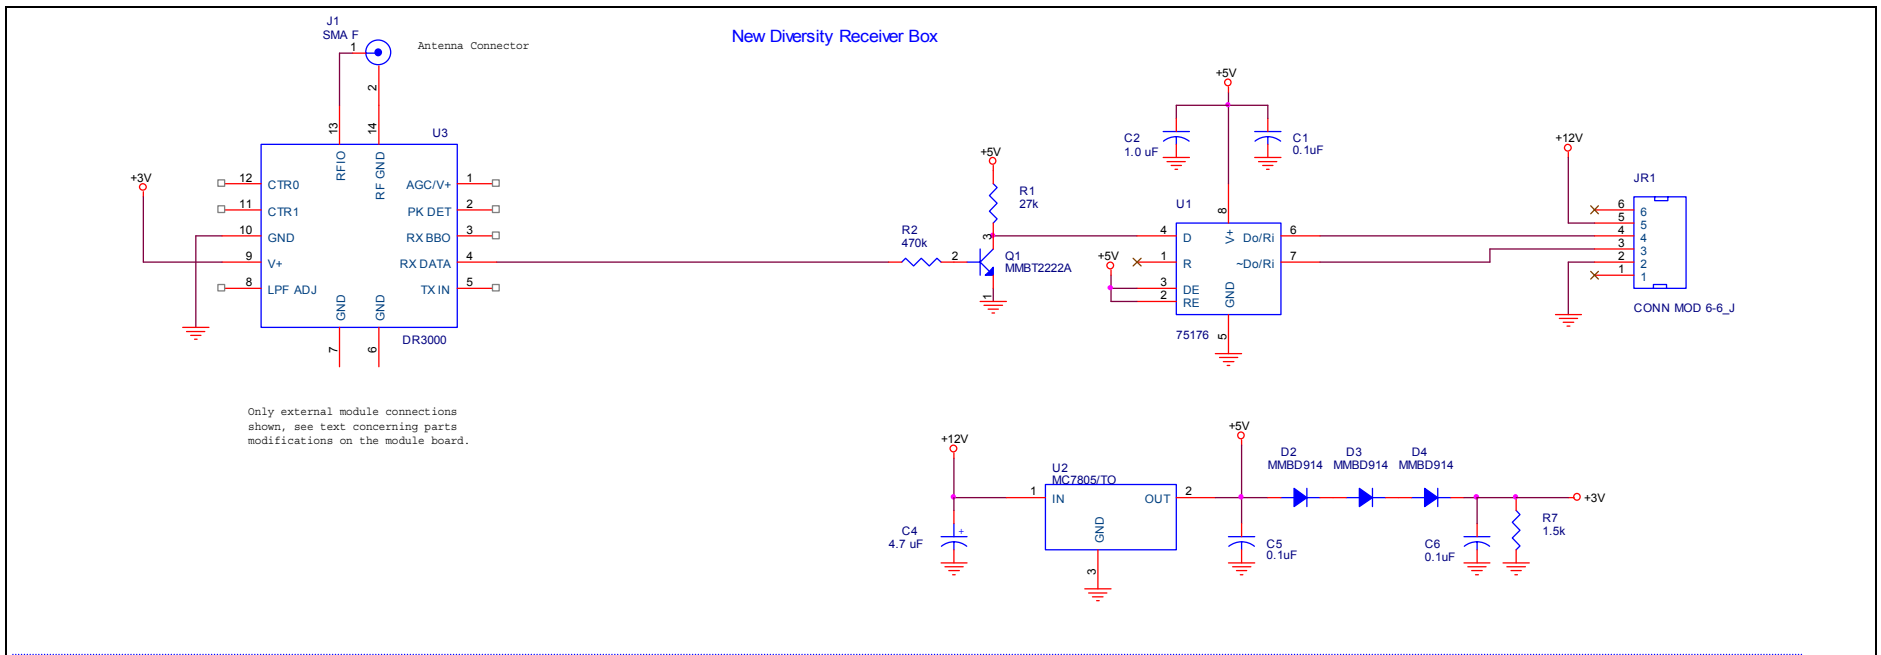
New Diversity Receiver Box

J1
SMA F
1
Antenna Connector
2

13 14
U3
RFIO
RF GND
+3V
12 CTR0
11 CTR1
10 GND
9 V+
8 LPF ADJ
AGC/V+ 1
PK DET 2
RX BBO 3
RX DATA 4
TX IN 5
GND GND
DR3000
7 6

Only external module connections shown, see text concerning parts modifications on the module board.

+5V
R1
27k
R2
470k
2
3
Q1
MMBT2222A
1

+5V
C2
1.0 uF
C1
0.1uF
U1
8
4 D
V+
Do/Ri 6
+5V
1 R
~Do/Ri 7
3 DE
2 RE
GND
75176
5

+12V
JR1
6 6
5 5
4 4
3 3
2 2
1 1
CONN MOD 6-6_J

+12V
U2
MC7805/TO
1 IN
OUT 2
GND
3
C4
4.7 uF
+5V
C5
0.1uF
D2
MMBD914
D3
MMBD914
D4
MMBD914
C6
0.1uF
R7
1.5k
+3V